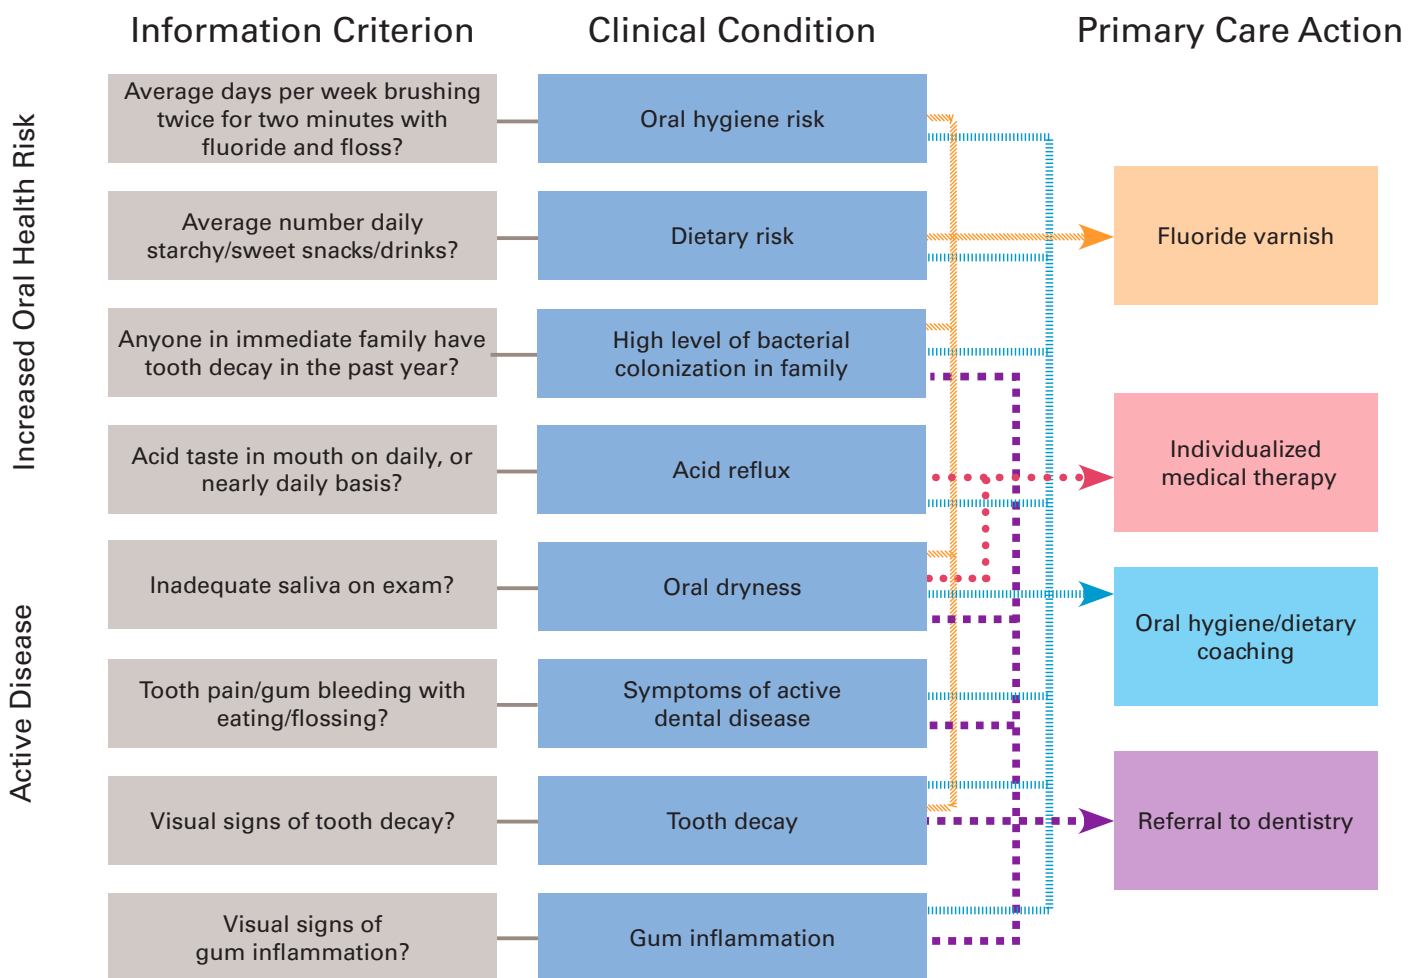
Information Criterion

Clinical Condition

Primary Care Action

Increased Oral Health Risk

Active Disease

Average days per week brushing twice for two minutes with fluoride and floss?

Oral hygiene risk

Average number daily starchy/sweet snacks/drinks?

Dietary risk

Fluoride varnish

Anyone in immediate family have tooth decay in the past year?

High level of bacterial colonization in family

Acid taste in mouth on daily, or nearly daily basis?

Acid reflux

Individualized medical therapy

Inadequate saliva on exam?

Oral dryness

Oral hygiene/dietary coaching

Tooth pain/gum bleeding with eating/flossing?

Symptoms of active dental disease

Visual signs of tooth decay?

Tooth decay

Referral to dentistry

Visual signs of gum inflammation?

Gum inflammation